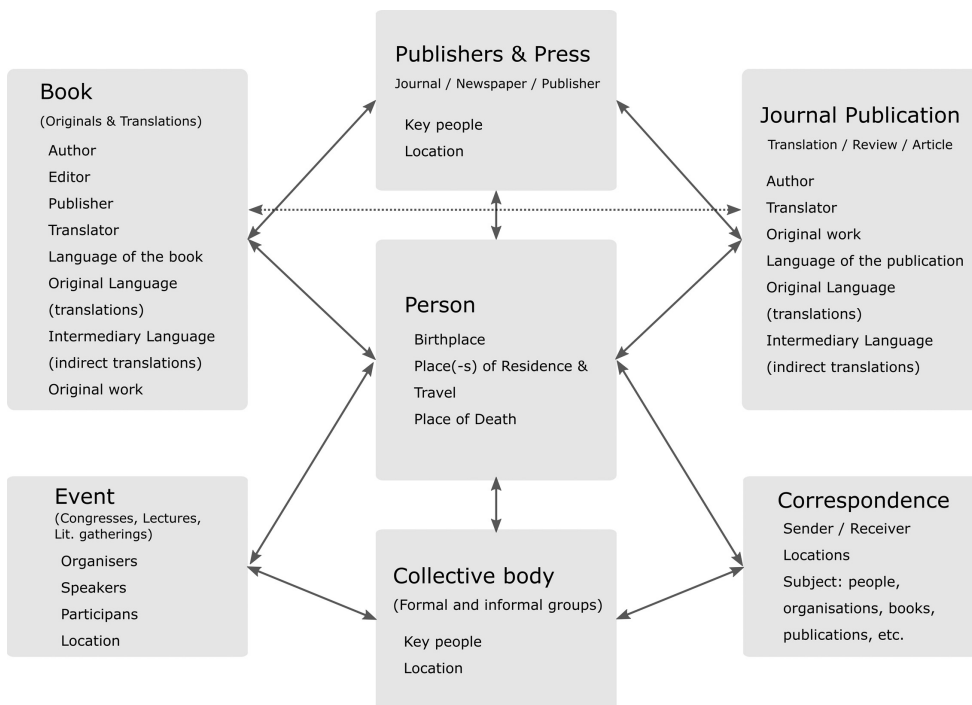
Book
(Originals & Translations)
Author
Editor
Publisher
Translator
Language of the book
Original Language (translations)
Intermediary Language (indirect translations)
Original work

Publishers & Press
Journal / Newspaper / Publisher
Key people
Location

Journal Publication
Translation / Review / Article
Author
Translator
Original work
Language of the publication
Original Language (translations)
Intermediary Language (indirect translations)

Person
Birthplace
Place(-s) of Residence & Travel
Place of Death

Event
(Congresses, Lectures, Lit. gatherings)
Organisers
Speakers
Participans
Location

Collective body
(Formal and informal groups)
Key people
Location

Correspondence
Sender / Receiver
Locations
Subject: people, organisations, books, publications, etc.